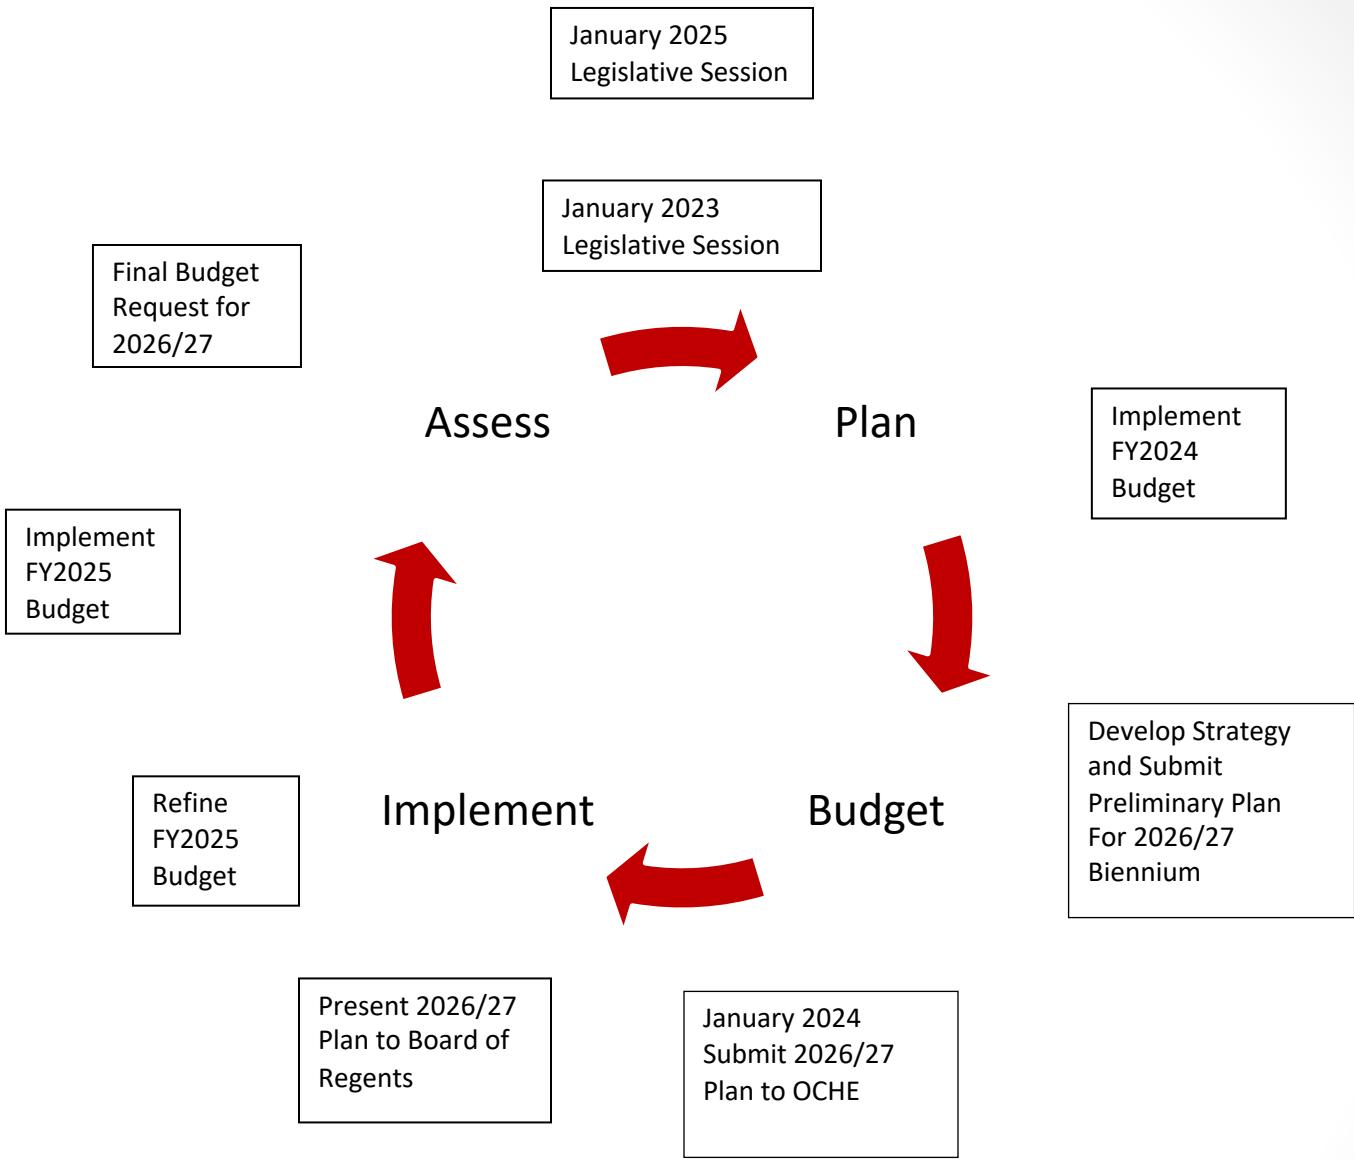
January 2025
Legislative Session

January 2023
Legislative Session

Final Budget Request for 2026/27

Assess

Plan

Implement FY2024 Budget

Implement FY2025 Budget

Refine FY2025 Budget

Implement

Budget

Develop Strategy and Submit Preliminary Plan For 2026/27 Biennium

Present 2026/27 Plan to Board of Regents

January 2024
Submit 2026/27 Plan to OCHE